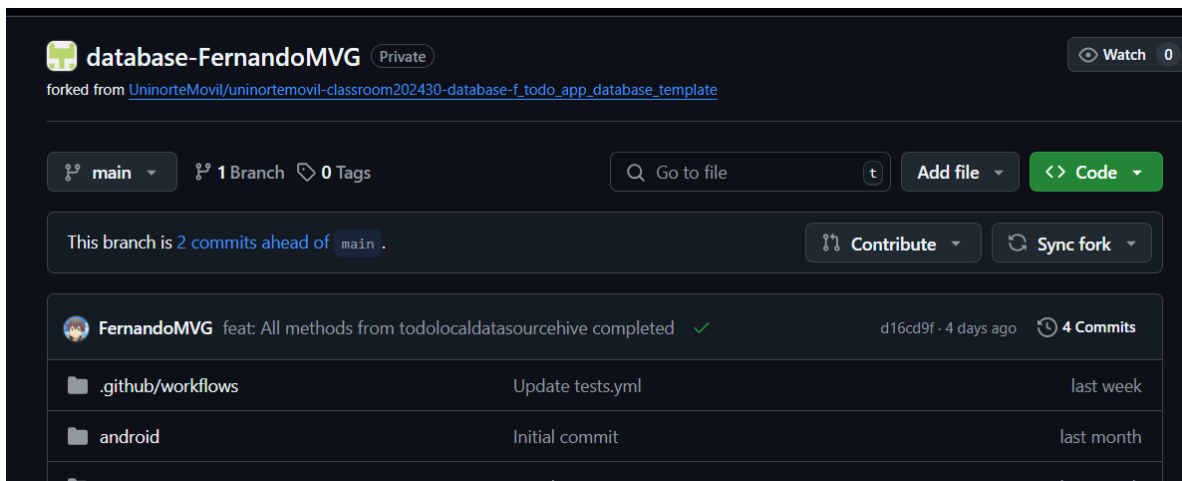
database-FernandoMVG Private

Watch 0

forked from UninorteMovil/uninortemovil-classroom202430-database-f_todo_app_database_template

main

1 Branch 0 Tags

Go to file t

Add file

<> Code

This branch is 2 commits ahead of main.

Contribute

Sync fork

FernandoMVG feat: All methods from todolocaldatasourcehive completed ✓ d16cd9f · 4 days ago 4 Commits

| .github/workflows | Update tests.yml | last week |
|---|---|---|
| android | Initial commit | last month |